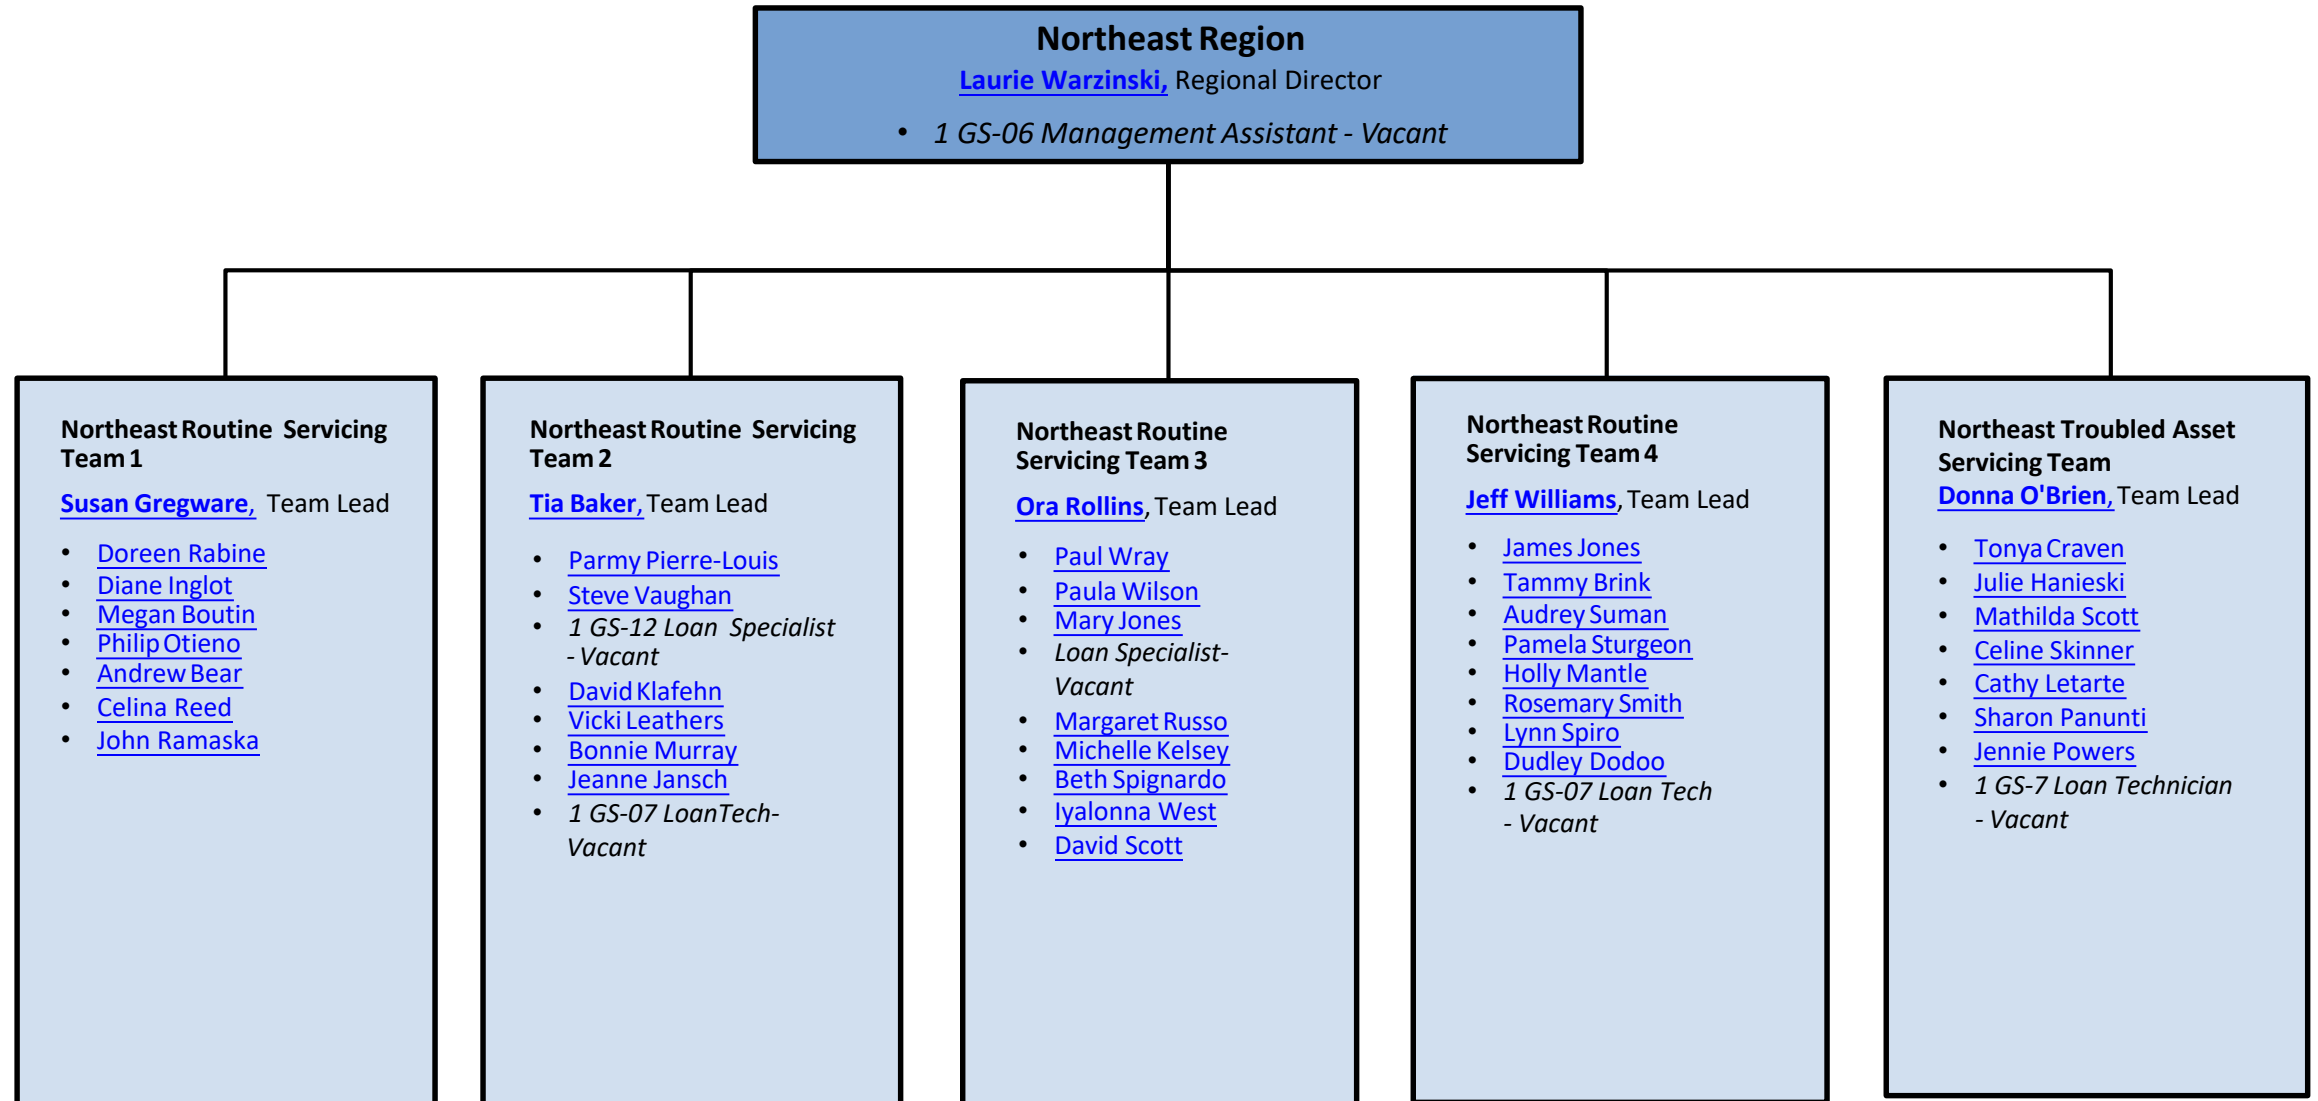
Northeast Region
Laurie Warzinski, Regional Director
• 1 GS-06 Management Assistant - Vacant

Northeast Routine Servicing Team 1
Susan Gregware, Team Lead
• Doreen Rabine
• Diane Inglot
• Megan Boutin
• Philip Otieno
• Andrew Bear
• Celina Reed
• John Ramaska

Northeast Routine Servicing Team 2
Tia Baker, Team Lead
• Parmy Pierre-Louis
• Steve Vaughan
• 1 GS-12 Loan Specialist - Vacant
• David Klafehn
• Vicki Leathers
• Bonnie Murray
• Jeanne Jansch
• 1 GS-07 LoanTech- Vacant

Northeast Routine Servicing Team 3
Ora Rollins, Team Lead
• Paul Wray
• Paula Wilson
• Mary Jones
• Loan Specialist- Vacant
• Margaret Russo
• Michelle Kelsey
• Beth Spignardo
• Iyalonna West
• David Scott

Northeast Routine Servicing Team 4
Jeff Williams, Team Lead
• James Jones
• Tammy Brink
• Audrey Suman
• Pamela Sturgeon
• Holly Mantle
• Rosemary Smith
• Lynn Spiro
• Dudley Dodoo
• 1 GS-07 Loan Tech - Vacant

Northeast Troubled Asset Servicing Team
Donna O'Brien, Team Lead
• Tonya Craven
• Julie Hanieski
• Mathilda Scott
• Celine Skinner
• Cathy Letarte
• Sharon Panunti
• Jennie Powers
• 1 GS-7 Loan Technician - Vacant